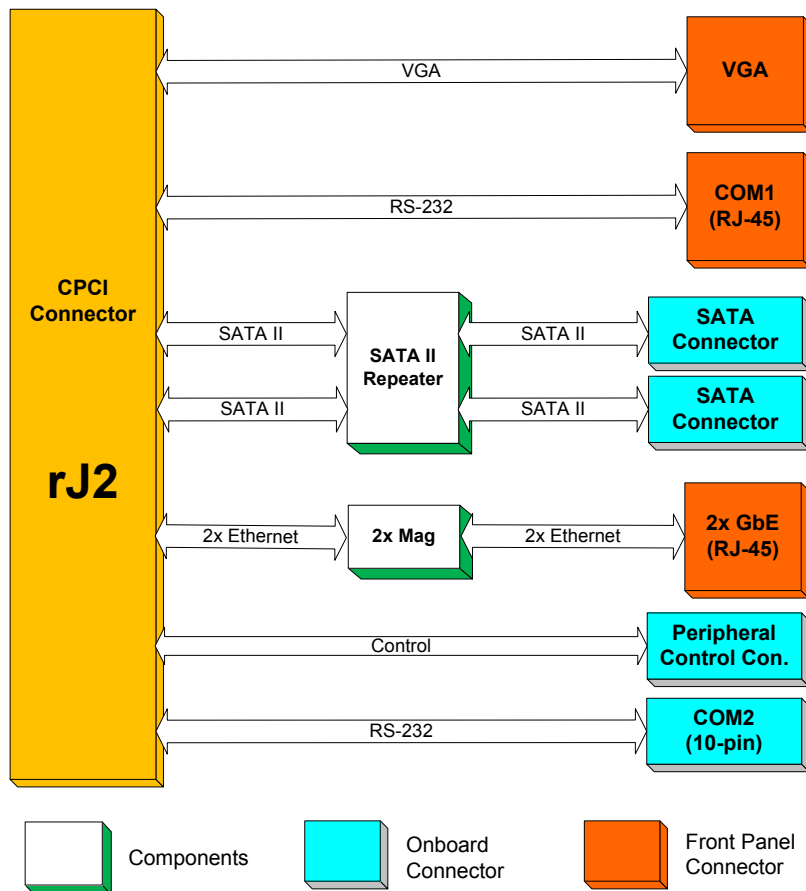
CPCI Connector

rJ2

VGA

VGA

RS-232

COM1 (RJ-45)

SATA II

SATA II

SATA II Repeater

SATA II

SATA II

SATA Connector

SATA Connector

2x Ethernet

2x Mag

2x Ethernet

2x GbE (RJ-45)

Control

Peripheral Control Con.

RS-232

COM2 (10-pin)

Components

Onboard Connector

Front Panel Connector